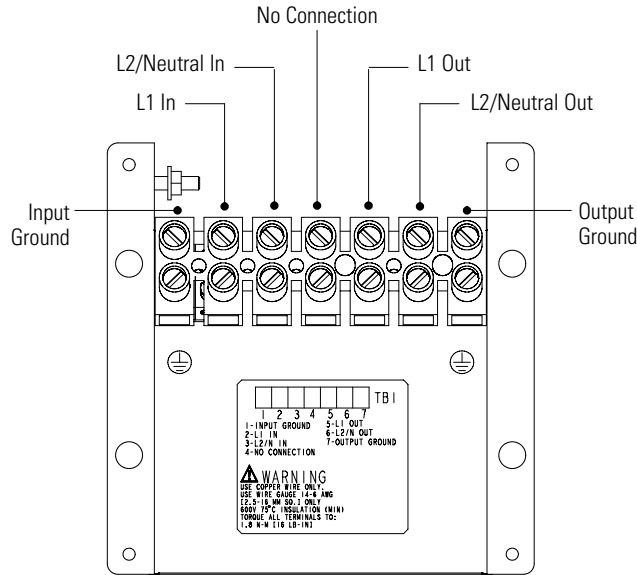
No Connection

L2/Neutral In

L1 Out

L1 In

L2/Neutral Out

Input Ground

Output Ground

TB1

1 2 3 4 5 6 7

1-INPUT GROUND
2-L1 IN
3-L2/N IN
4-NO CONNECTION
5-L1 OUT
6-L2/N OUT
7-OUTPUT GROUND

WARNING
USE COPPER WIRE ONLY.
USE WIRE GAUGE 14-6 AWG
[2.5-16 MM SQ.] ONLY
600V 75°C INSULATION (MIN)
TORQUE ALL TERMINALS TO:
1.8 N-M [16 LB-IN]